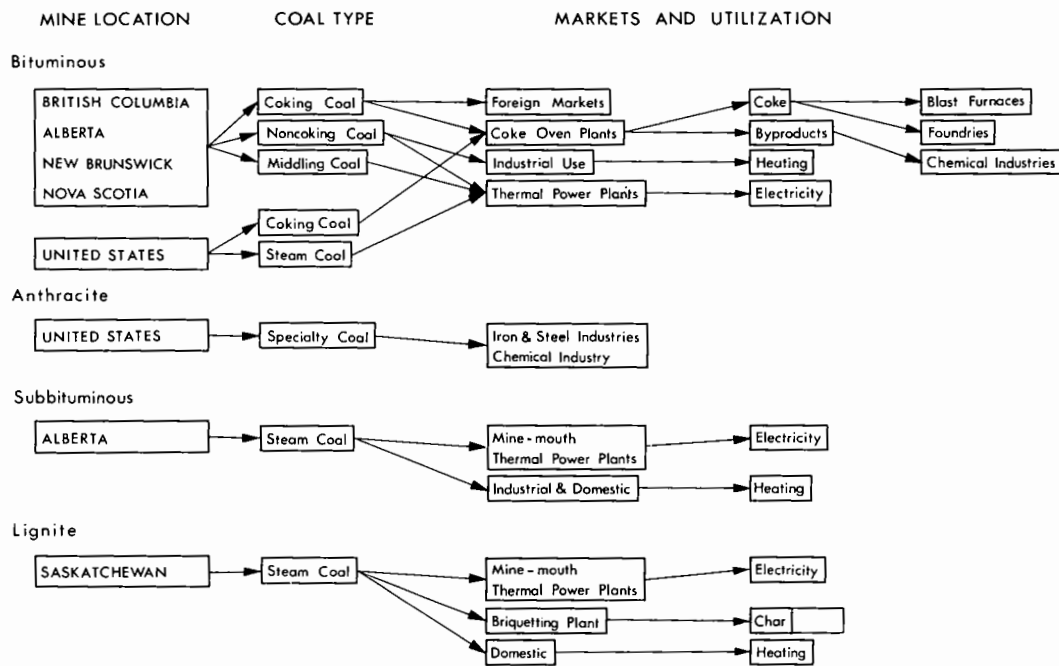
MINE LOCATION COAL TYPE MARKETS AND UTILIZATION

Bituminous

BRITISH COLUMBIA
ALBERTA
NEW BRUNSWICK
NOVA SCOTIA

Coking Coal
Noncoking Coal
Middling Coal

Foreign Markets
Coke Oven Plants
Industrial Use
Thermal Power Plants

Coke
Byproducts
Heating
Electricity

Blast Furnaces
Foundries
Chemical Industries

UNITED STATES

Coking Coal
Steam Coal

Anthracite

UNITED STATES

Specialty Coal

Iron & Steel Industries
Chemical Industry

Subbituminous

ALBERTA

Steam Coal

Mine-mouth Thermal Power Plants
Industrial & Domestic

Electricity
Heating

Lignite

SASKATCHEWAN

Steam Coal

Mine-mouth Thermal Power Plants
Briquetting Plant
Domestic

Electricity
Char
Heating